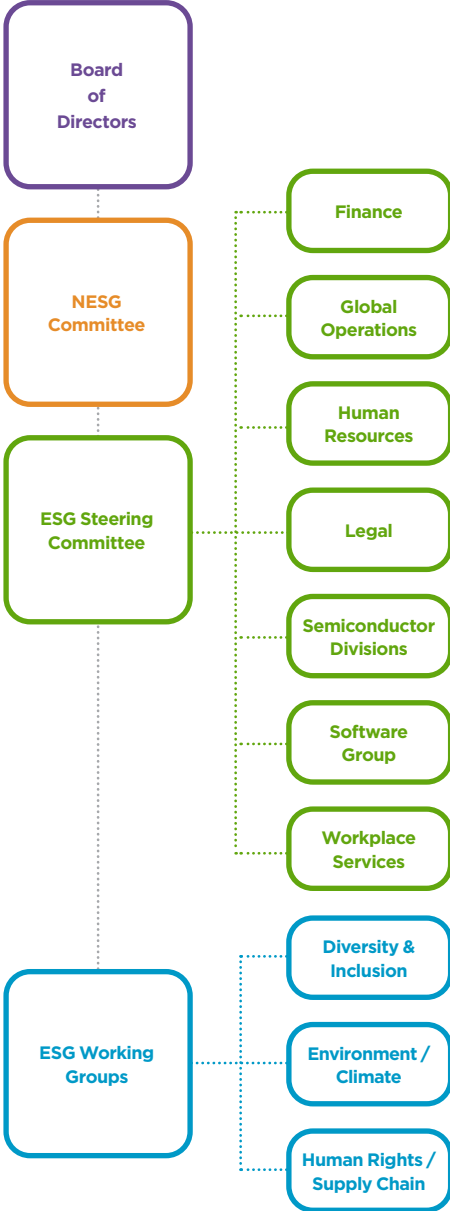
Board of Directors

NESG Committee

ESG Steering Committee

Finance

Global Operations

Human Resources

Legal

Semiconductor Divisions

Software Group

Workplace Services

ESG Working Groups

Diversity & Inclusion

Environment / Climate

Human Rights / Supply Chain